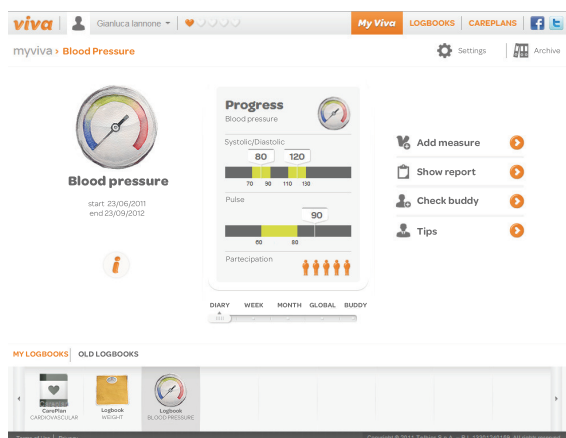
viva Gianluca Iannone My Viva LOGBOOKS CAREPLANS

myviva › Blood Pressure

Settings Archive

Blood pressure

start 23/06/2011
end 23/09/2012

i

Progress
Blood pressure

Systolic/Diastolic
80 120
70 90 110 130

Pulse
90
60 80

Partecipation

Add measure
Show report
Check buddy
Tips

DIARY WEEK MONTH GLOBAL BUDDY

MY LOGBOOKS OLD LOGBOOKS

CarePlan
CARDIOVASCULAR

Logbook
WEIGHT

Logbook
BLOOD PRESSURE

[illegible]